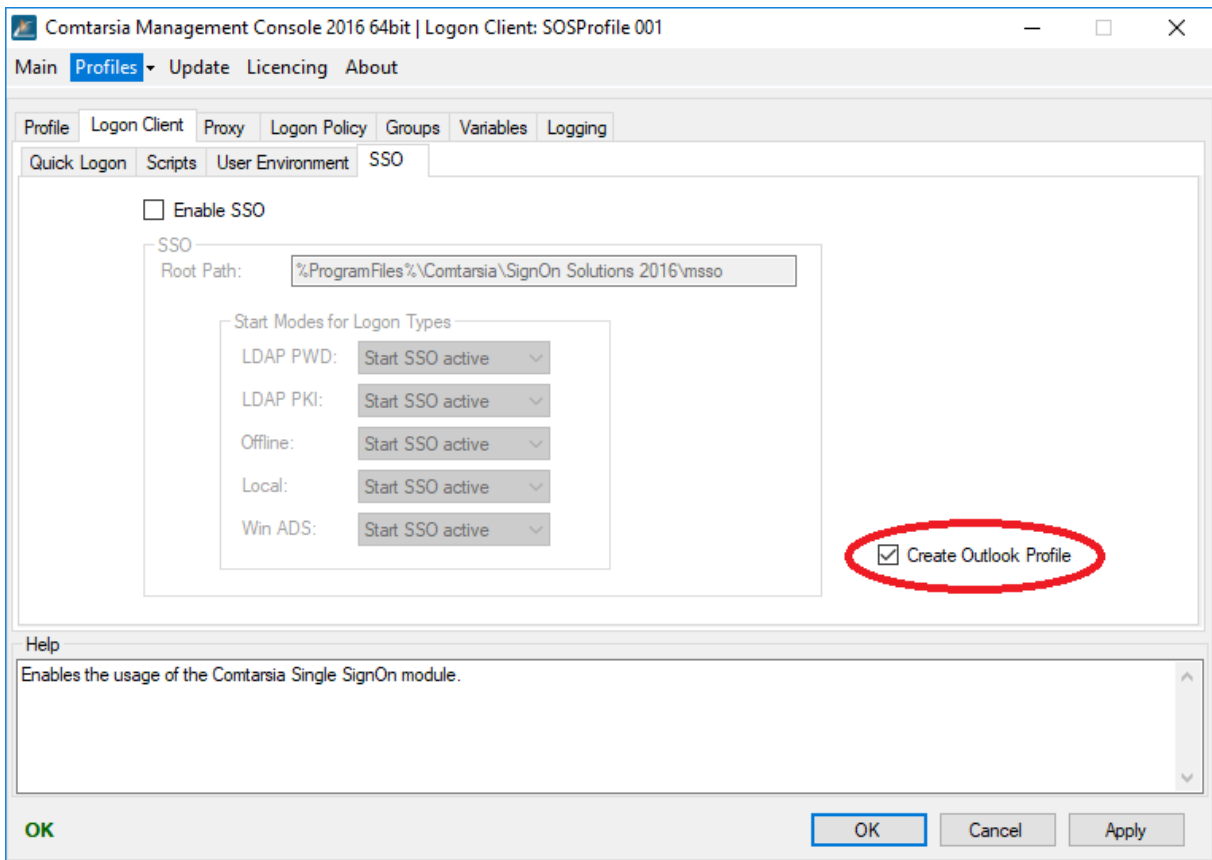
Comtarsia Management Console 2016 64bit | Logon Client: SOSProfile 001

Main Profiles Update Licencing About

Profile Logon Client Proxy Logon Policy Groups Variables Logging

Quick Logon Scripts User Environment SSO

Enable SSO

SSO

Root Path: %ProgramFiles%\Comtarsia\SignOn Solutions 2016\msso

Start Modes for Logon Types

LDAP PWD: Start SSO active

LDAP PKI: Start SSO active

Offline: Start SSO active

Local: Start SSO active

Win ADS: Start SSO active

Create Outlook Profile

Help

Enables the usage of the Comtarsia Single SignOn module.

OK

OK Cancel Apply